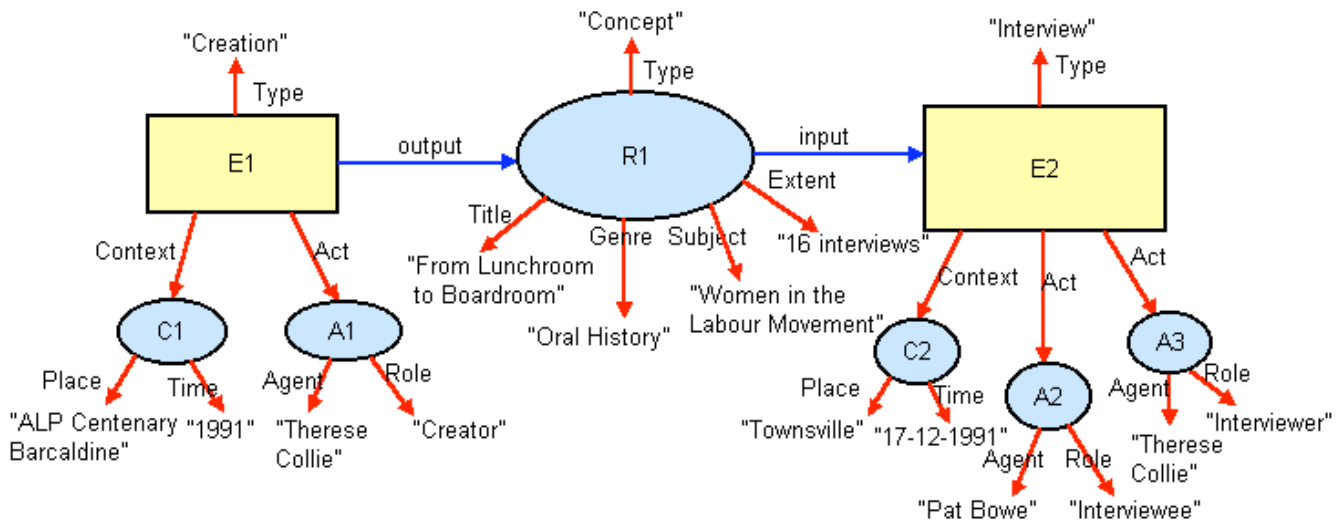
"Creation"
Type
E1
output
"Concept"
Type
R1
input
"Interview"
Type
E2
Context
Act
C1
A1
Place
Time
Agent
Role
"ALP Centenary Barcaldine"
"1991"
"Therese Collie"
"Creator"
Title
Genre
Subject
Extent
"From Lunchroom to Boardroom"
"Oral History"
"Women in the Labour Movement"
"16 interviews"
Context
Act
Act
C2
A2
A3
Place
Time
Agent
Role
"Townsville"
"17-12-1991"
Agent
Role
"Pat Bowe"
"Interviewee"
"Therese Collie"
"Interviewer"